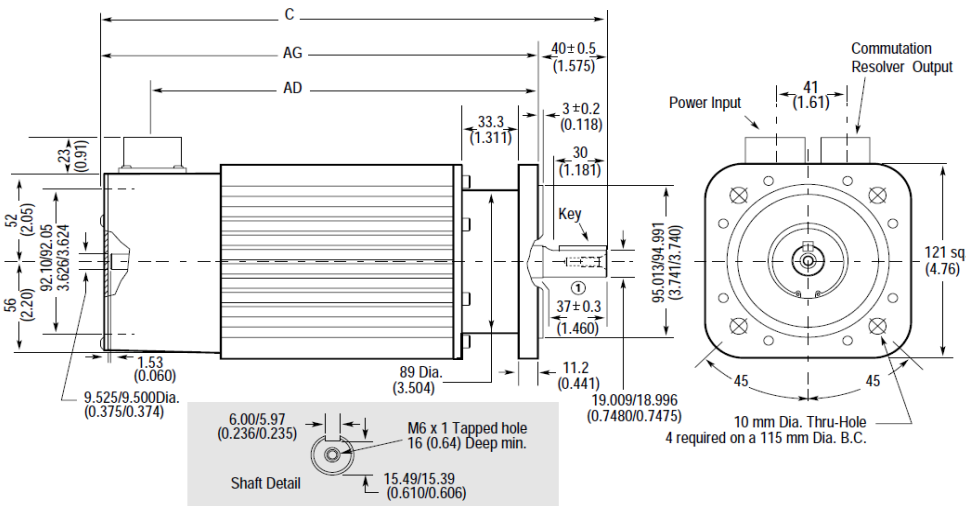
C

AG

AD

40 ± 0.5 (1.575)

33.3 (1.311)

3 ± 0.2 (0.118)

30 (1.181)

Key

23 (0.91)

52 (2.05)

92.10/92.05 3.626/3.624

56 (2.20)

1.53 (0.060)

9.525/9.500Dia. (0.375/0.374)

①

37 ± 0.3 (1.460)

95.013/94.991 (3.741/3.740)

89 Dia. (3.504)

11.2 (0.441)

19.009/18.996 (0.7480/0.7475)

Commutation Resolver Output

Power Input

41 (1.61)

121 sq (4.76)

45

45

10 mm Dia. Thru-Hole 4 required on a 115 mm Dia. B.C.

6.00/5.97 (0.236/0.235)

M6 x 1 Tapped hole 16 (0.64) Deep min.

Shaft Detail

15.49/15.39 (0.610/0.606)